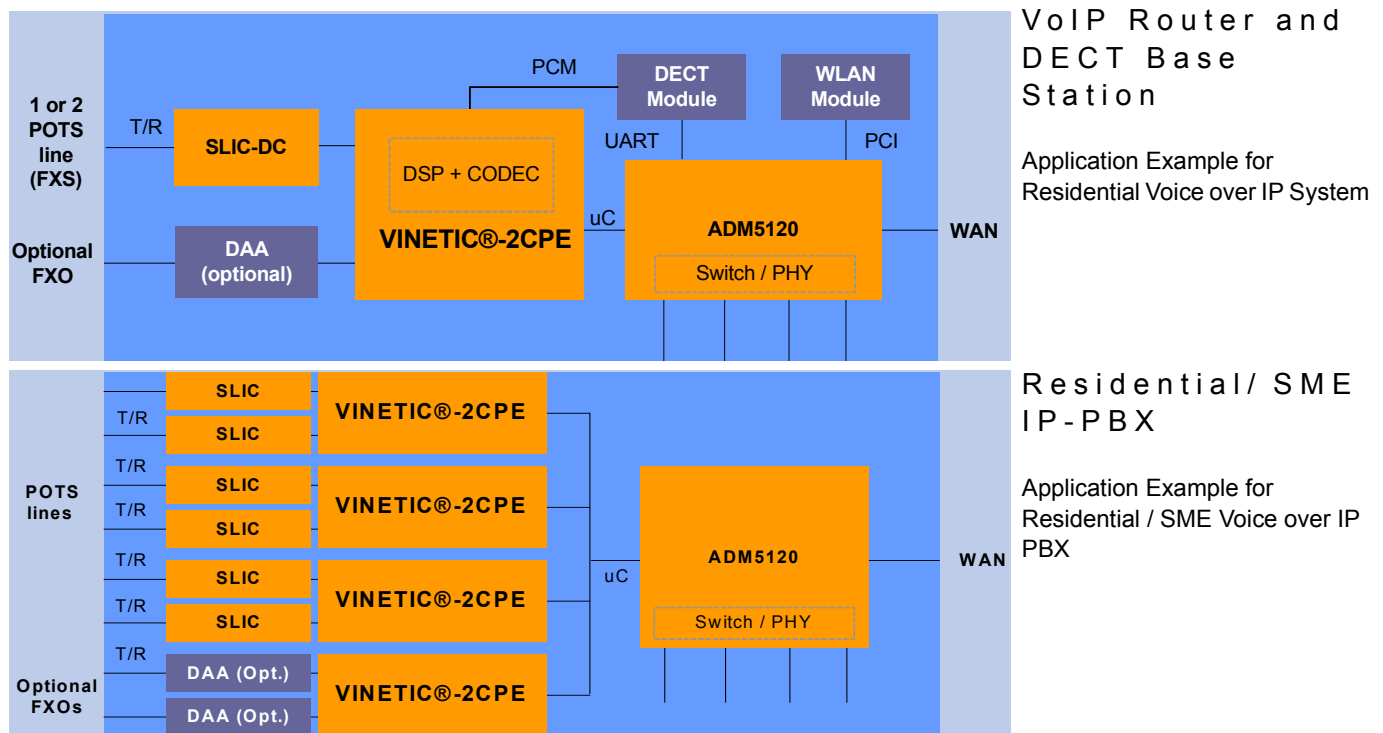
1 or 2 POTS line (FXS)

T/R

SLIC-DC

Optional FXO

DAA (optional)

PCM

DSP + CODEC

VINETIC®-2CPE

DECT Module

WLAN Module

UART

PCI

uC

ADM5120

Switch / PHY

WAN

VoIP Router and DECT Base Station

Application Example for Residential Voice over IP System

POTS lines

T/R

SLIC

SLIC

VINETIC®-2CPE

T/R

SLIC

T/R

SLIC

VINETIC®-2CPE

T/R

SLIC

T/R

SLIC

VINETIC®-2CPE

T/R

Optional FXOs

DAA (Opt.)

DAA (Opt.)

VINETIC®-2CPE

uC

ADM5120

Switch / PHY

WAN

Residential/ SME IP-PBX

Application Example for Residential / SME Voice over IP PBX